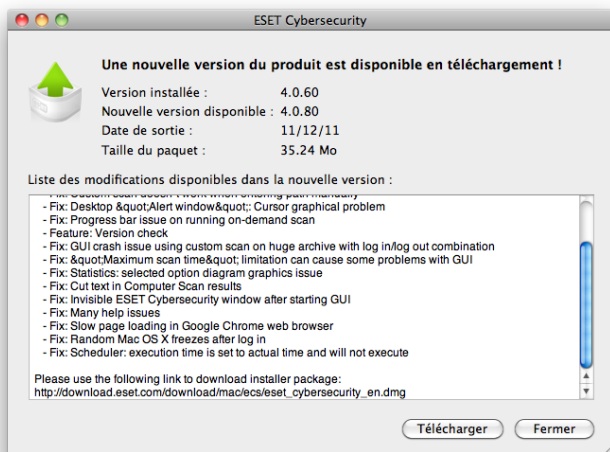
ESET Cybersecurity

Une nouvelle version du produit est disponible en téléchargement !

Version installée : 4.0.60
Nouvelle version disponible : 4.0.80
Date de sortie : 11/12/11
Taille du paquet : 35.24 Mo

Liste des modifications disponibles dans la nouvelle version :

- Fix: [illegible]
- Fix: Desktop &quot;Alert window&quot;: Cursor graphical problem
- Fix: Progress bar issue on running on-demand scan
- Feature: Version check
- Fix: GUI crash issue using custom scan on huge archive with log in/log out combination
- Fix: &quot;Maximum scan time&quot; limitation can cause some problems with GUI
- Fix: Statistics: selected option diagram graphics issue
- Fix: Cut text in Computer Scan results
- Fix: Invisible ESET Cybersecurity window after starting GUI
- Fix: Many help issues
- Fix: Slow page loading in Google Chrome web browser
- Fix: Random Mac OS X freezes after log in
- Fix: Scheduler: execution time is set to actual time and will not execute

Please use the following link to download installer package:
http://download.eset.com/download/mac/ecs/eset_cybersecurity_en.dmg

Télécharger Fermer